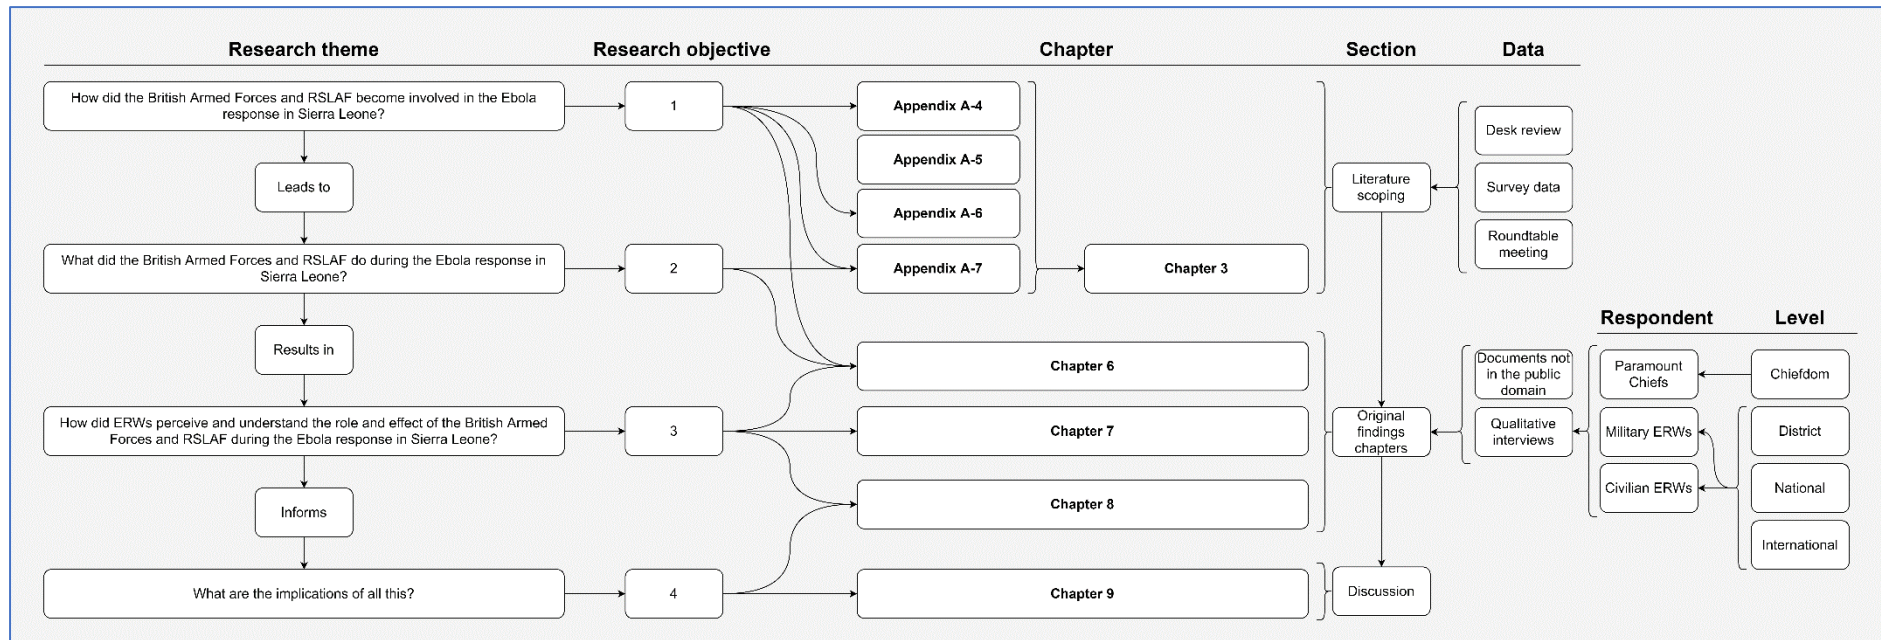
Research theme

Research objective

Chapter

Section

Data

How did the British Armed Forces and RSLAF become involved in the Ebola response in Sierra Leone?

1

Appendix A-4

Appendix A-5

Appendix A-6

Appendix A-7

Leads to

What did the British Armed Forces and RSLAF do during the Ebola response in Sierra Leone?

2

Chapter 3

Literature scoping

Desk review

Survey data

Roundtable meeting

Results in

Chapter 6

How did ERWs perceive and understand the role and effect of the British Armed Forces and RSLAF during the Ebola response in Sierra Leone?

3

Chapter 7

Original findings chapters

Documents not in the public domain

Qualitative interviews

Respondent

Level

Paramount Chiefs

Chiefdom

Military ERWs

District

Civilian ERWs

National

International

Informs

Chapter 8

What are the implications of all this?

4

Chapter 9

Discussion